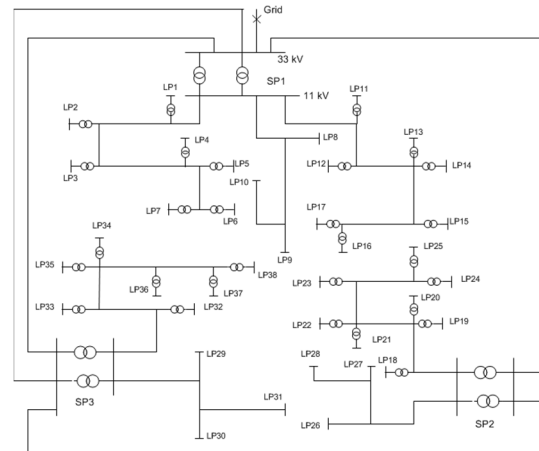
Grid
33 kV
SP1
11 kV
LP1
LP11
LP2
LP4
LP8
LP13
LP3
LP5
LP12
LP14
LP10
LP7
LP6
LP17
LP15
LP16
LP34
LP9
LP25
LP35
LP38
LP36
LP37
LP23
LP24
LP33
LP32
LP20
LP22
LP19
LP21
LP29
LP28
LP27
LP18
SP3
LP31
LP30
LP26
SP2